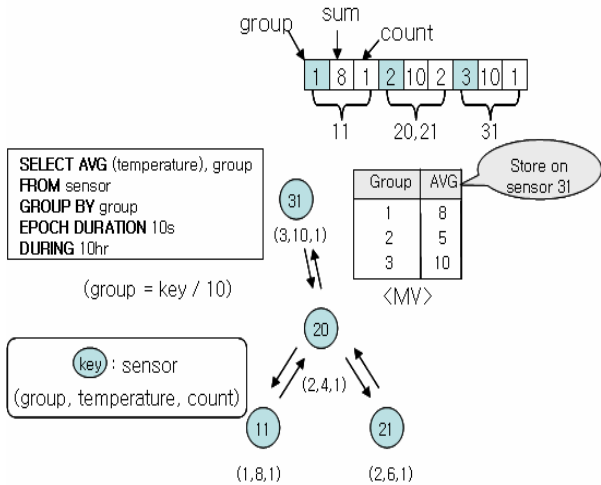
group
sum
count

| 1 | 8 | 1 | 2 | 10 | 2 | 3 | 10 | 1 |
|---|---|---|---|---|---|---|---|---|

11
20,21
31

SELECT AVG (temperature), group
FROM sensor
GROUP BY group
EPOCH DURATION 10s
DURING 10hr

(group = key / 10)

31
(3,10,1)

| Group | AVG |
|---|---|
| 1 | 8 |
| 2 | 5 |
| 3 | 10 |

Store on sensor 31

<MV>

20

key : sensor
(group, temperature, count)

(2,4,1)

11
(1,8,1)

21
(2,6,1)